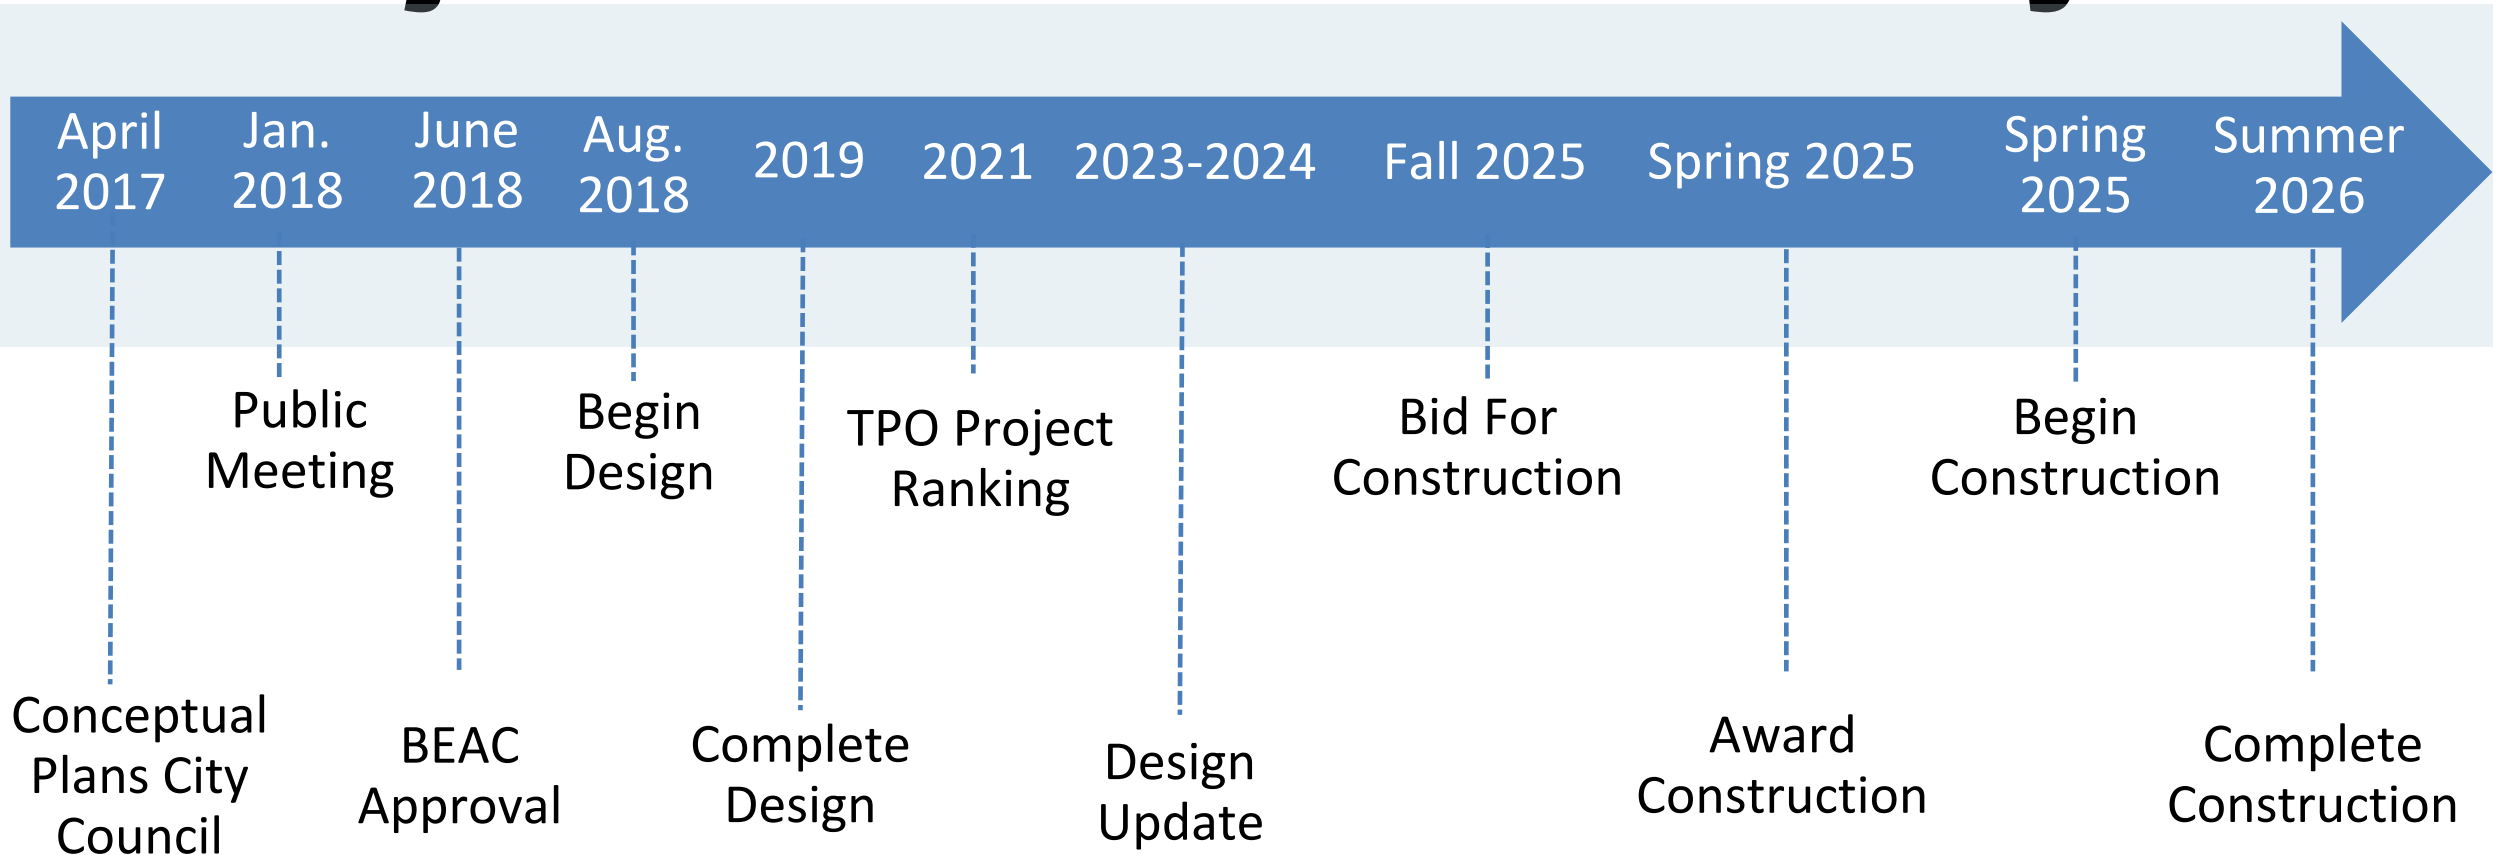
April 2017

Jan. 2018

June 2018

Aug. 2018

2019

2021

2023-2024

Fall 2025

Spring 2025

Spring 2025

Summer 2026

Conceptual Plans City Council

Public Meeting

BEAC Approval

Begin Design

Complete Design

TPO Project Ranking

Design Update

Bid For Construction

Award Construction

Begin Construction

Complete Construction